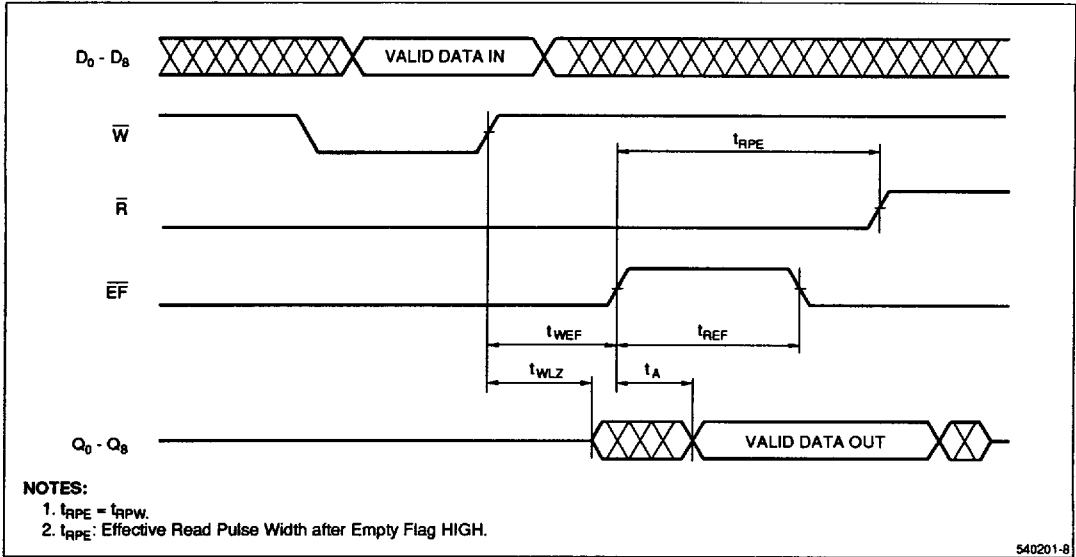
$D_0 - D_8$

VALID DATA IN

$\overline{W}$

$t_{RPE}$

$\overline{R}$

$\overline{EF}$

$t_{WEF}$

$t_{REF}$

$t_{WLZ}$

$t_A$

$Q_0 - Q_8$

VALID DATA OUT

NOTES:
1. $t_{RPE} = t_{RPW}$.
2. $t_{RPE}$: Effective Read Pulse Width after Empty Flag HIGH.

540201-8